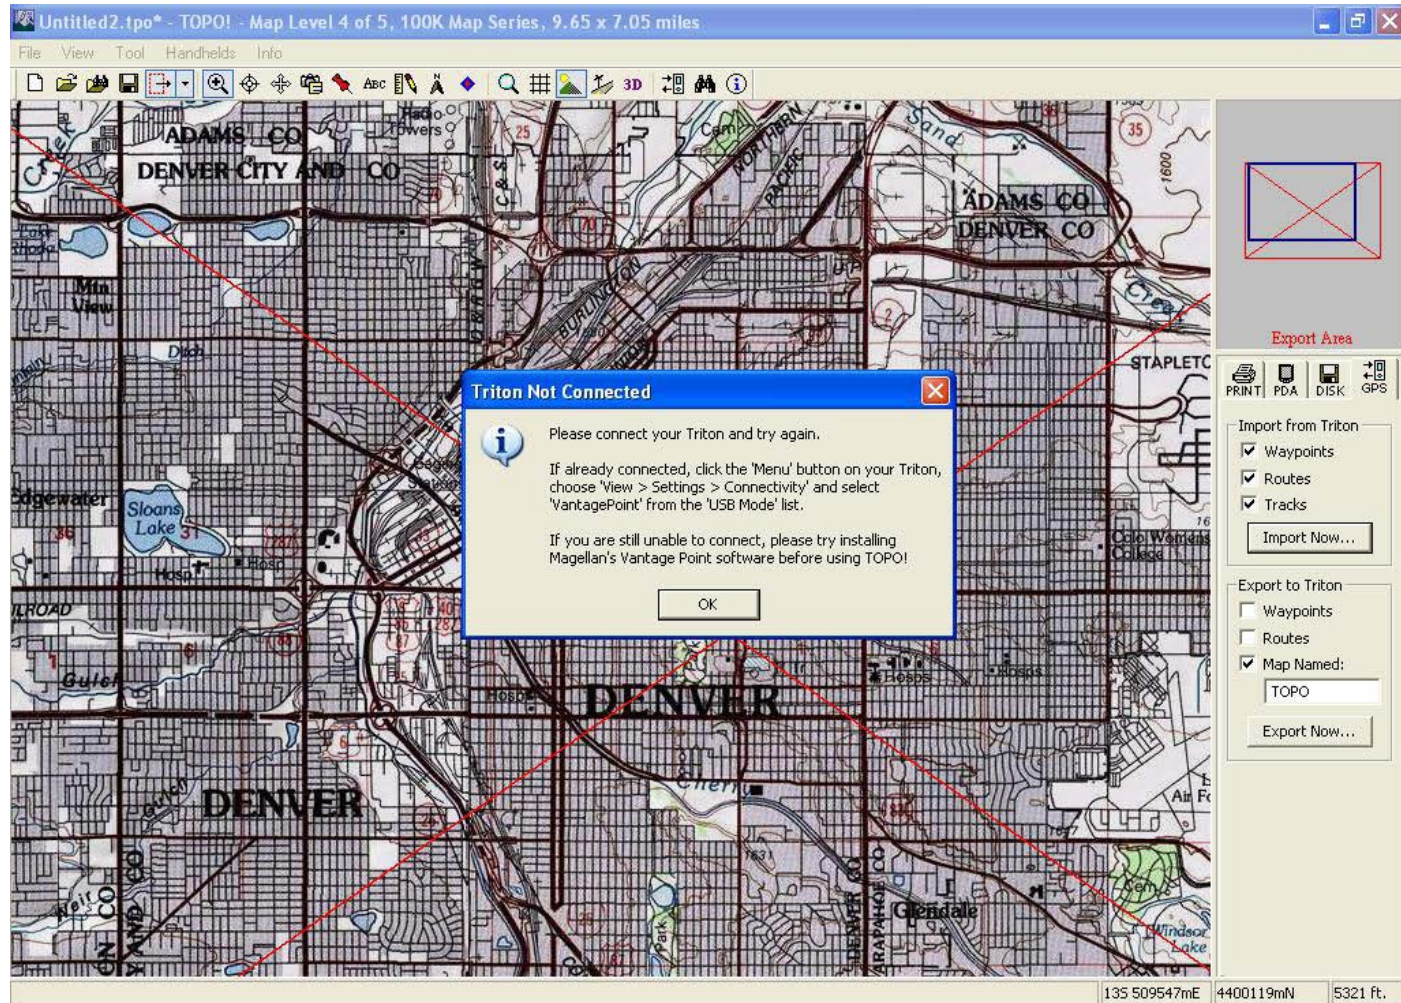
Untitled2.tpo* - TOPO! - Map Level 4 of 5, 100K Map Series, 9.65 x 7.05 miles

File View Tool Handhelds Info

ABC 3D

ADAMS CO
DENVER CITY AND CO
Radio Towers
25
Cem
NORTHERN PACIFIC
Sand
35
1600
ADAMS CO
DENVER CO
Lake Rhoda
Mtn View
BURLINGTON
Cree
Ditch
STAPLETO
Edgewater
Sloans Lake
36
31
Hosp
ILROAD
Gulch
DENVER
Hosps
Colo Womens College
16
DENVER
Cherry
Air Fo
Cem
Windsor Lake
Glendale
ARAPAHOE CO
DENVER CO
Park
Weir
JEFFERSON CO
CITY AND CO

Export Area

PRINT PDA DISK GPS

Import from Triton
Waypoints
Routes
Tracks
Import Now...

Export to Triton
Waypoints
Routes
Map Named:
TOPO
Export Now...

Triton Not Connected

Please connect your Triton and try again.

If already connected, click the 'Menu' button on your Triton, choose 'View > Settings > Connectivity' and select 'VantagePoint' from the 'USB Mode' list.

If you are still unable to connect, please try installing Magellan's Vantage Point software before using TOPO!

OK

13S 509547mE 4400119mN 5321 ft.